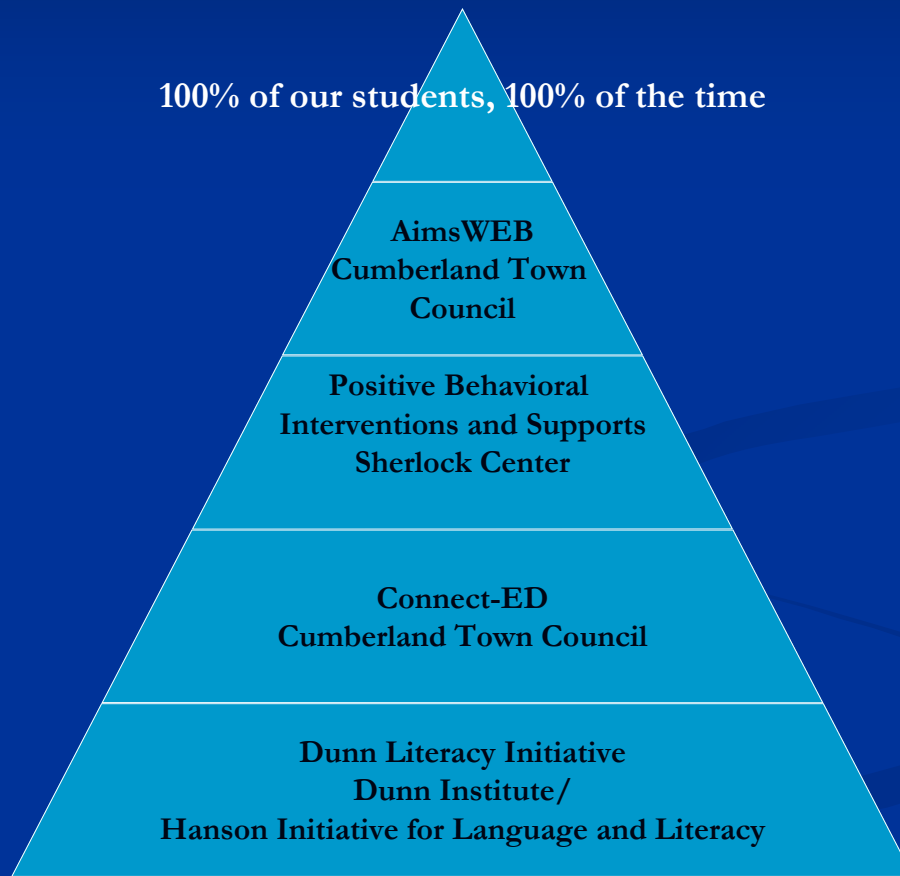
100% of our students, 100% of the time

AimsWEB
Cumberland Town Council

Positive Behavioral Interventions and Supports
Sherlock Center

Connect-ED
Cumberland Town Council

Dunn Literacy Initiative
Dunn Institute/
Hanson Initiative for Language and Literacy